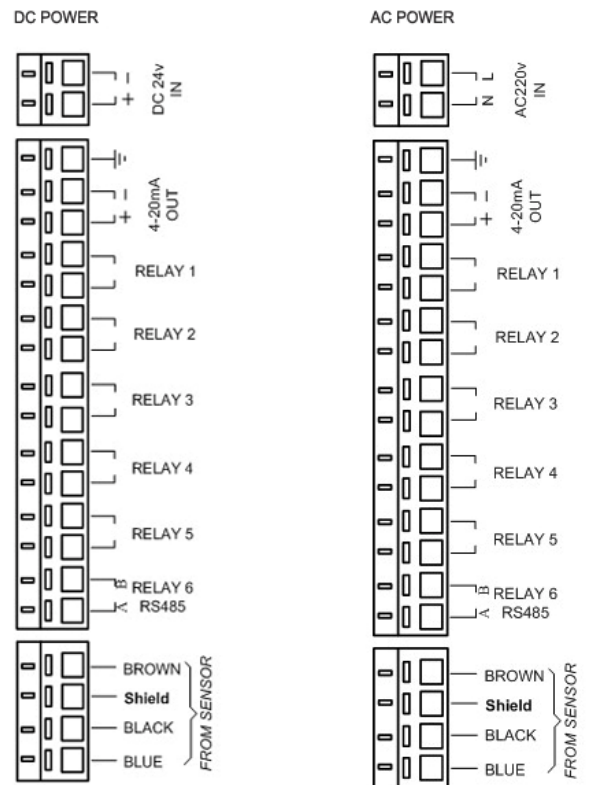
DC POWER

−
+
DC 24v IN

4-20mA OUT
−
+

RELAY 1

RELAY 2

RELAY 3

RELAY 4

RELAY 5

B
RELAY 6
A
RS485

BROWN
Shield
BLACK
BLUE
FROM SENSOR

AC POWER

L
N
AC220v IN

4-20mA OUT
−
+

RELAY 1

RELAY 2

RELAY 3

RELAY 4

RELAY 5

B
RELAY 6
A
RS485

BROWN
Shield
BLACK
BLUE
FROM SENSOR